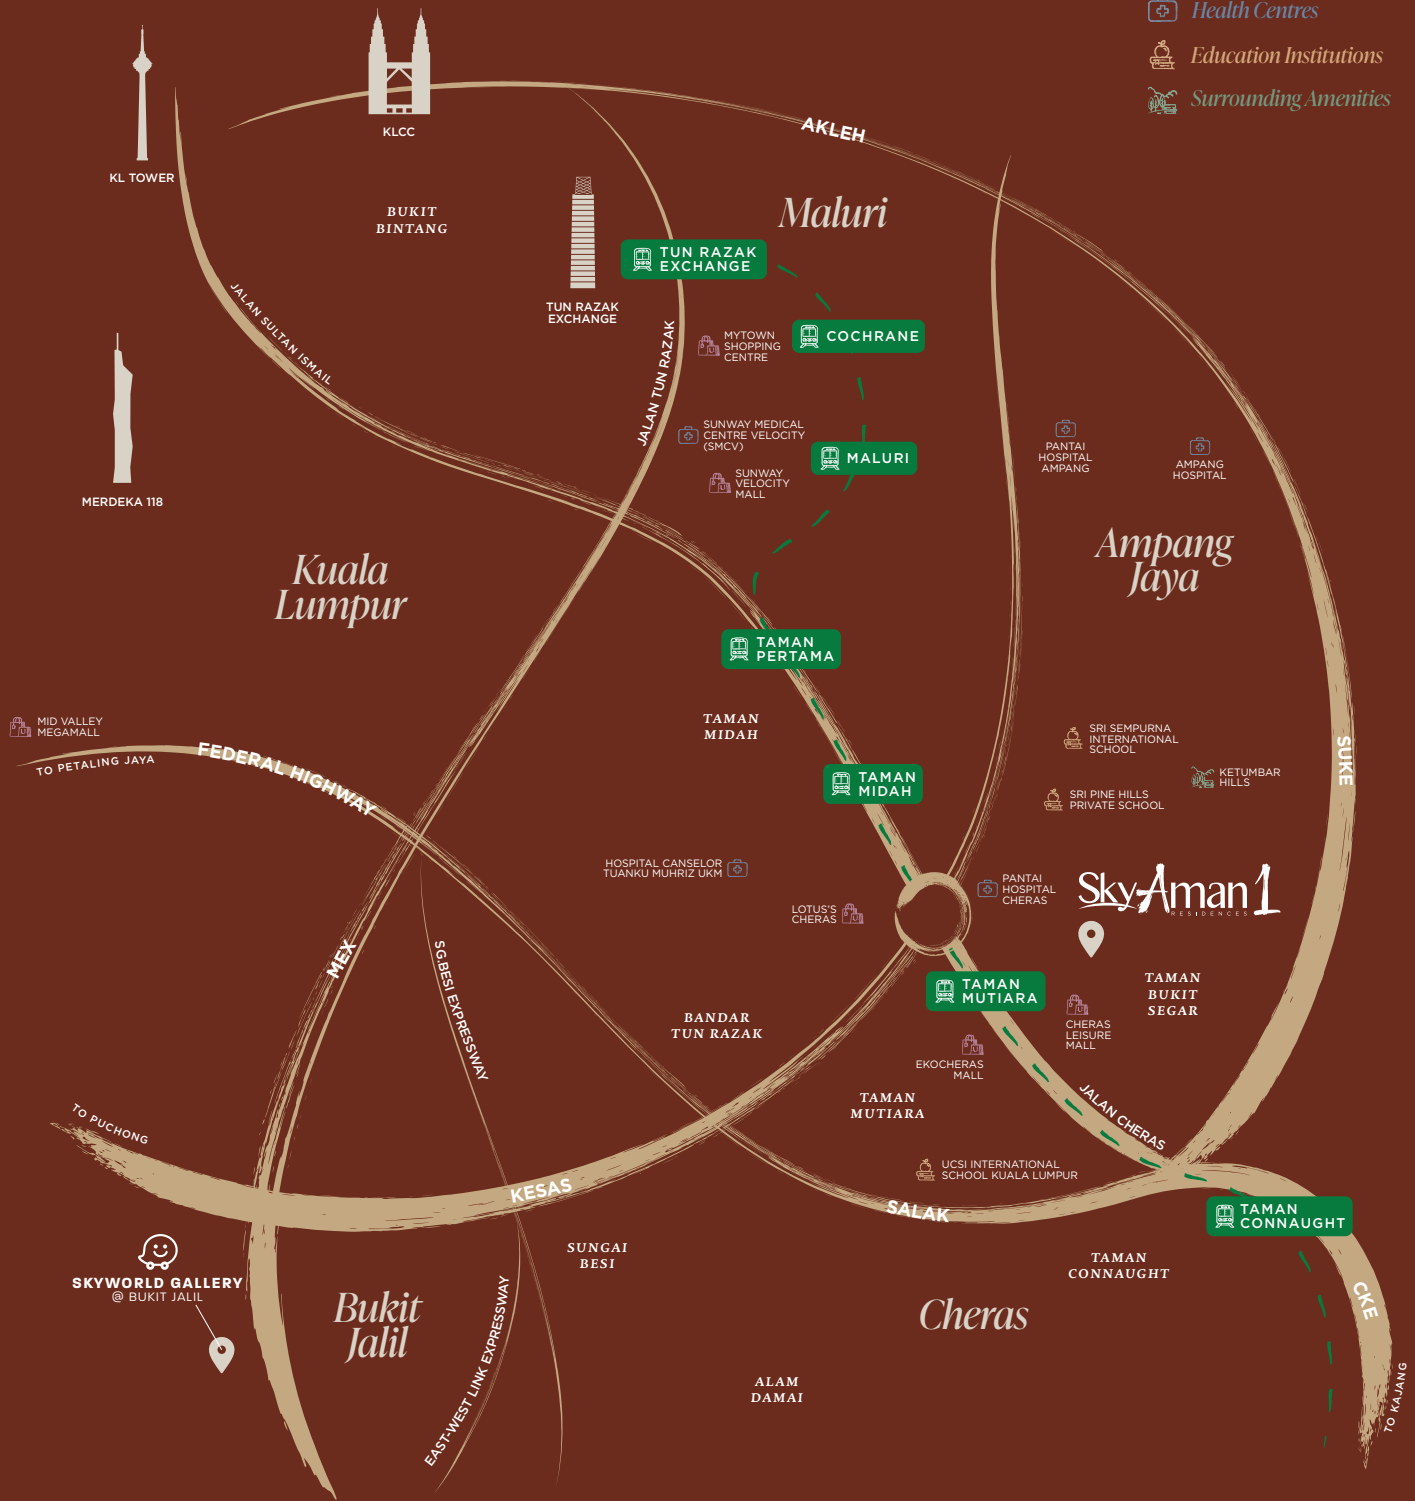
Health Centres
Education Institutions
Surrounding Amenities

KLCC
KL TOWER
AKLEH
BUKIT BINTANG
Maluri
TUN RAZAK EXCHANGE
TUN RAZAK EXCHANGE
JALAN SULTAN ISMAIL
COCHRANE
MYTOWN SHOPPING CENTRE
JALAN TUN RAZAK
SUNWAY MEDICAL CENTRE VELOCITY (SMCV)
MALURI
SUNWAY VELOCITY MALL
MERDEKA 118
PANTAI HOSPITAL AMPANG
AMPANG HOSPITAL
Kuala Lumpur
Ampang Jaya
TAMAN PERTAMA
TAMAN MIDAH
MID VALLEY MEGAMALL
TO PETALING JAYA
FEDERAL HIGHWAY
SRI SEMPURNA INTERNATIONAL SCHOOL
KETUMBAR HILLS
SRI PINE HILLS PRIVATE SCHOOL
SUKE
TAMAN MIDAH
HOSPITAL CANSELOR TUANKU MUHRIZ UKM
PANTAI HOSPITAL CHERAS
LOTUS'S CHERAS
SkyAman1 RESIDENCES
MEX
SG.BESI EXPRESSWAY
TAMAN MUTIARA
TAMAN BUKIT SEGAR
BANDAR TUN RAZAK
CHERAS LEISURE MALL
EKOCHERAS MALL
TAMAN MUTIARA
JALAN CHERAS
TO PUCHONG
KESAS
UCSI INTERNATIONAL SCHOOL KUALA LUMPUR
SALAK
TAMAN CONNAUGHT
SKYWORLD GALLERY @ BUKIT JALIL
SUNGAI BESI
TAMAN CONNAUGHT
Bukit Jalil
Cheras
CKE
EAST-WEST LINK EXPRESSWAY
ALAM DAMAI
TO KAJANG